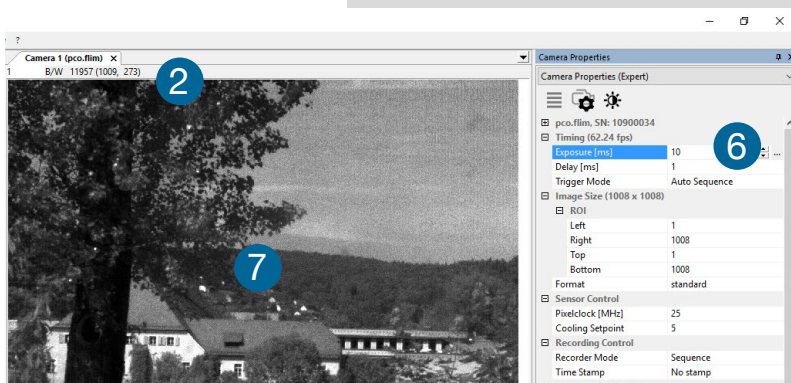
?

Camera 1 (pco.flim) ×

1 B/W 11957 (1009, 273)

2

7

Camera Properties

Camera Properties (Expert)

⊞ pco.flim, SN: 10900034
⊟ Timing (62.24 fps)

| | |
|---|---|
| Exposure [ms] | 10 |
| Delay [ms] | 1 |
| Trigger Mode | Auto Sequence |

6

⊟ Image Size (1008 x 1008)
⊟ ROI

| | |
|---|---|
| Left | 1 |
| Right | 1008 |
| Top | 1 |
| Bottom | 1008 |
| Format | standard |

⊟ Sensor Control

| | |
|---|---|
| Pixelclock [MHz] | 25 |
| Cooling Setpoint | 5 |

⊟ Recording Control

| | |
|---|---|
| Recorder Mode | Sequence |
| Time Stamp | No stamp |